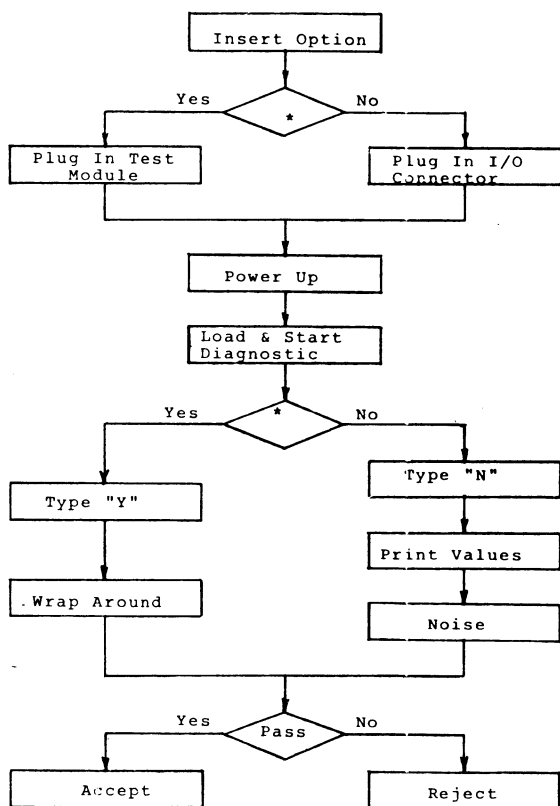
Insert Option

Yes

*

No

Plug In Test Module

Plug In I/O Connector

Power Up

Load & Start Diagnostic

Yes

*

No

Type "Y"

Type "N"

Print Values

Wrap Around

Noise

Yes

Pass

No

Accept

Reject